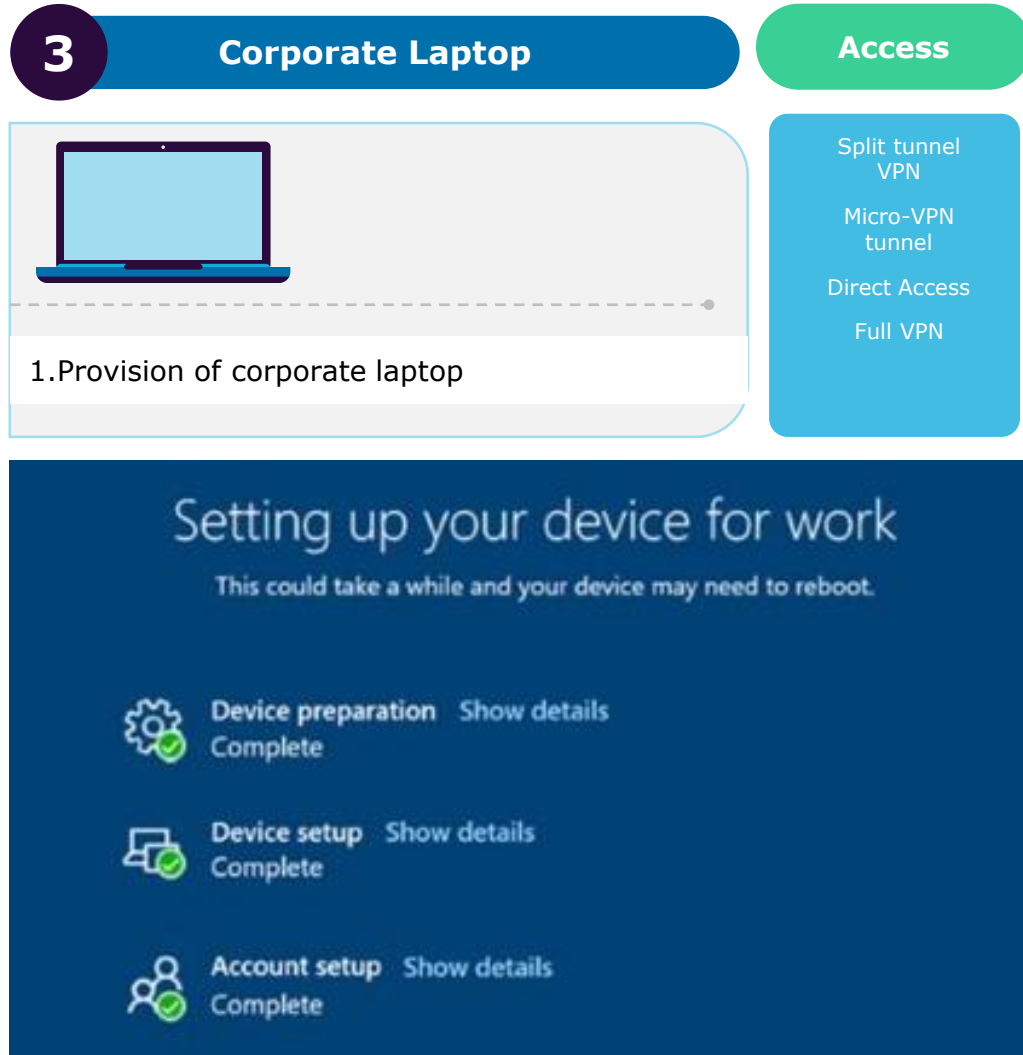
3

Corporate Laptop

Access

1.Provision of corporate laptop

Split tunnel VPN

Micro-VPN tunnel

Direct Access

Full VPN

Setting up your device for work

This could take a while and your device may need to reboot.

Device preparation Show details
Complete

Device setup Show details
Complete

Account setup Show details
Complete